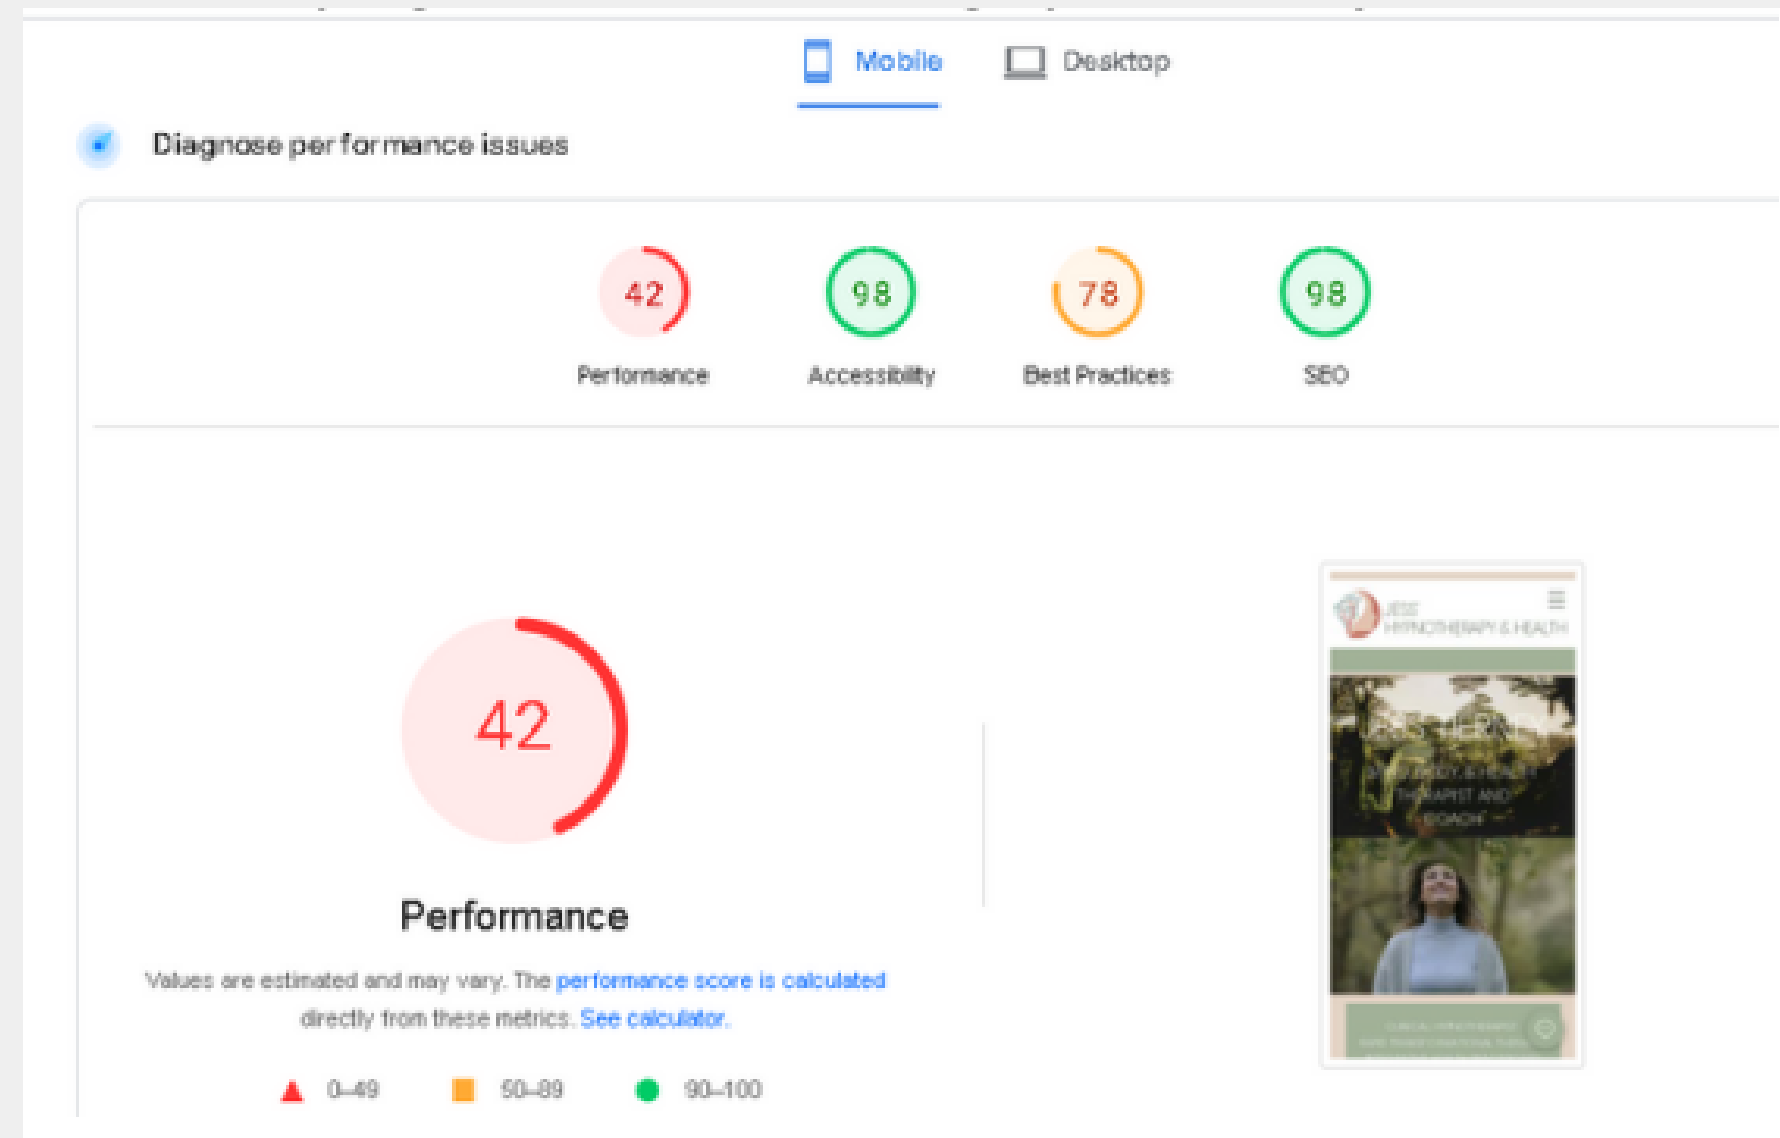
Mobile

Desktop

Diagnose performance issues

42
Performance

98
Accessibility

78
Best Practices

98
SEO

42

Performance

Values are estimated and may vary. The performance score is calculated directly from these metrics. See calculator.

0–49

50–89

90–100

JESS
HYPNOTHERAPY & HEALTH

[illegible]
THERAPIST AND
COACH

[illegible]